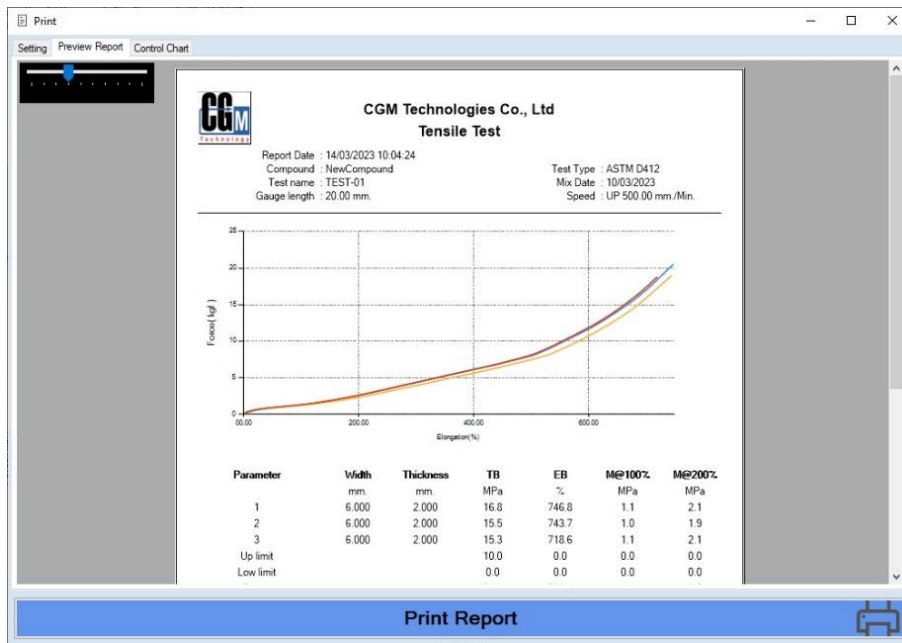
Print

Setting Preview Report Control Chart

CGM Technology

CGM Technologies Co., Ltd
Tensile Test

Report Date : 14/03/2023 10:04:24
Compound : NewCompound
Test name : TEST-01
Gauge length : 20.00 mm.

Test Type : ASTM D412
Mix Date : 10/03/2023
Speed : UP 500.00 mm./Min.

25
20
15
10
5
0
Force( kgf )
00.00
200.00
400.00
600.00
Elongation(%)

| Parameter | Width | Thickness | TB | EB | M@100% | M@200% |
|---|---|---|---|---|---|---|
| | mm. | mm. | MPa | % | MPa | MPa |
| 1 | 6.000 | 2.000 | 16.8 | 746.8 | 1.1 | 2.1 |
| 2 | 6.000 | 2.000 | 15.5 | 743.7 | 1.0 | 1.9 |
| 3 | 6.000 | 2.000 | 15.3 | 718.6 | 1.1 | 2.1 |
| Up limit | | | 10.0 | 0.0 | 0.0 | 0.0 |
| Low limit | | | 0.0 | 0.0 | 0.0 | 0.0 |

Print Report